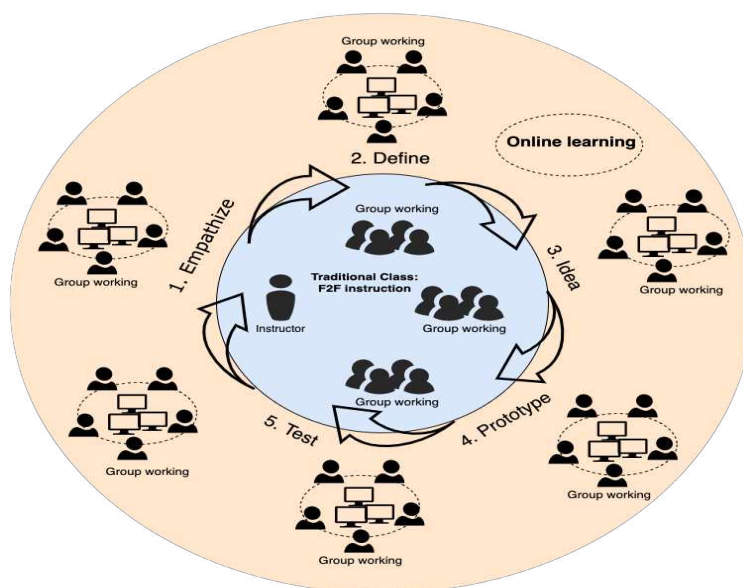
Group working

2. Define

Online learning

Group working

1. Empathize

Group working

3. Idea

Group working

Traditional Class: F2F instruction

Instructor

Group working

Group working

Group working

5. Test

4. Prototype

Group working

Group working

Group working